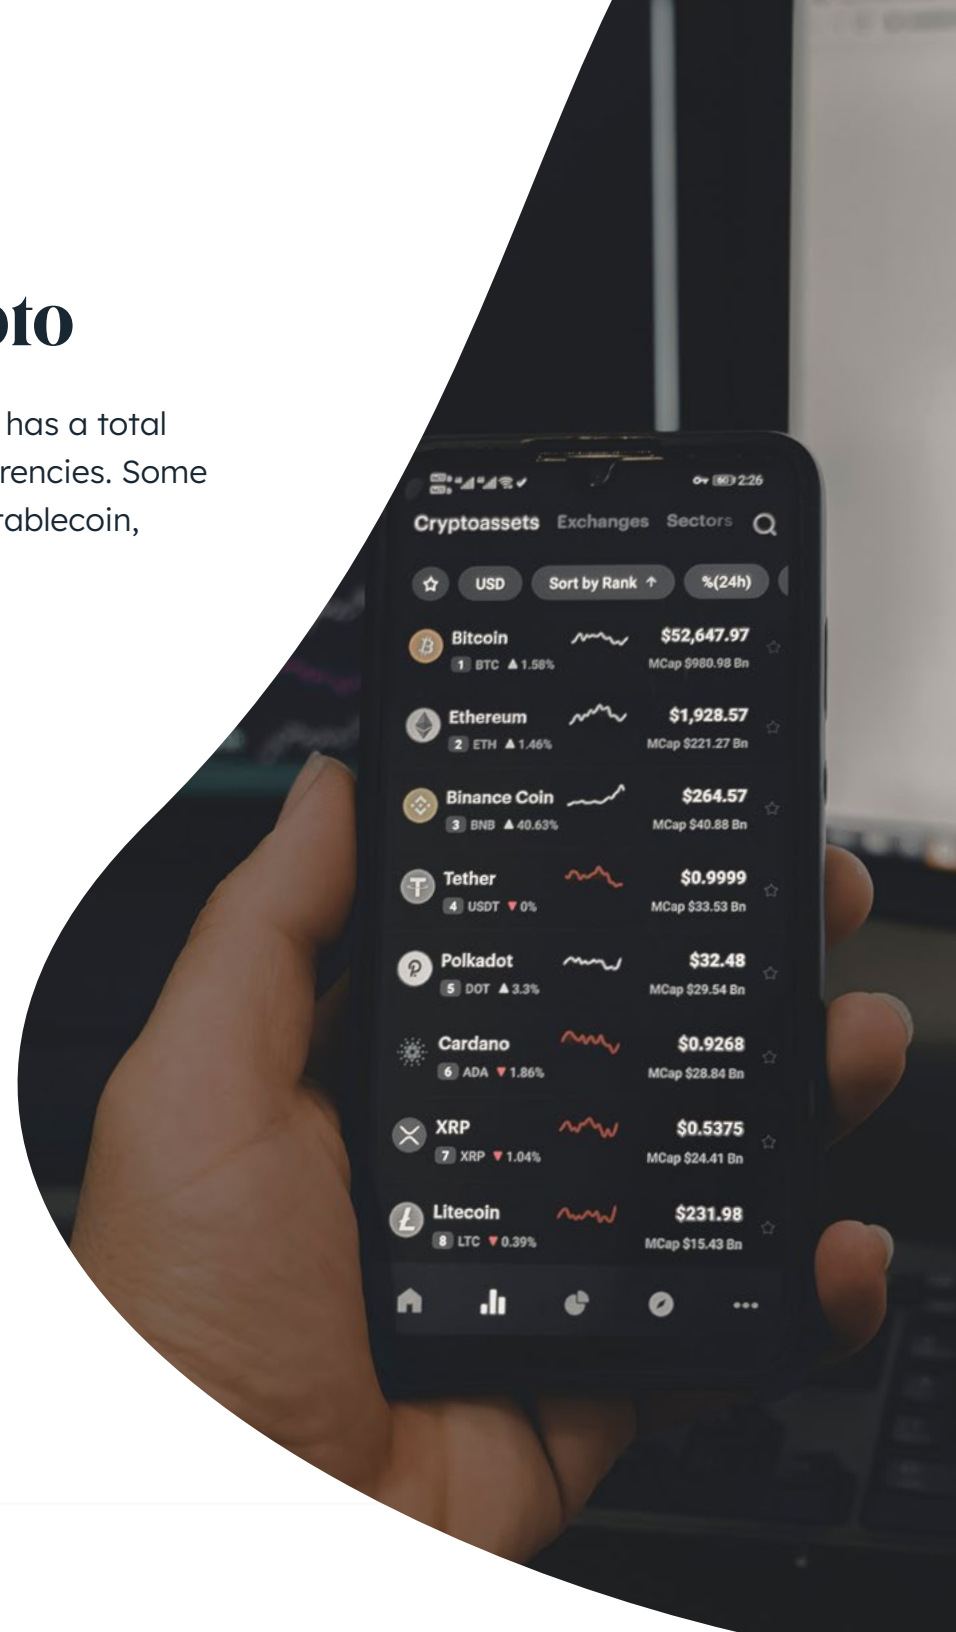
pto

has a total
rencies. Some
rablecoin,

2:26

Cryptoassets Exchanges Sectors

USD Sort by Rank ↑ %(24h)

Bitcoin
1 BTC ▲1.58%
$52,647.97
MCap $980.98 Bn

Ethereum
2 ETH ▲1.46%
$1,928.57
MCap $221.27 Bn

Binance Coin
3 BNB ▲40.63%
$264.57
MCap $40.88 Bn

Tether
4 USDT ▼0%
$0.9999
MCap $33.53 Bn

Polkadot
5 DOT ▲3.3%
$32.48
MCap $29.54 Bn

Cardano
6 ADA ▼1.86%
$0.9268
MCap $28.84 Bn

XRP
7 XRP ▼1.04%
$0.5375
MCap $24.41 Bn

Litecoin
8 LTC ▼0.39%
$231.98
MCap $15.43 Bn

•••